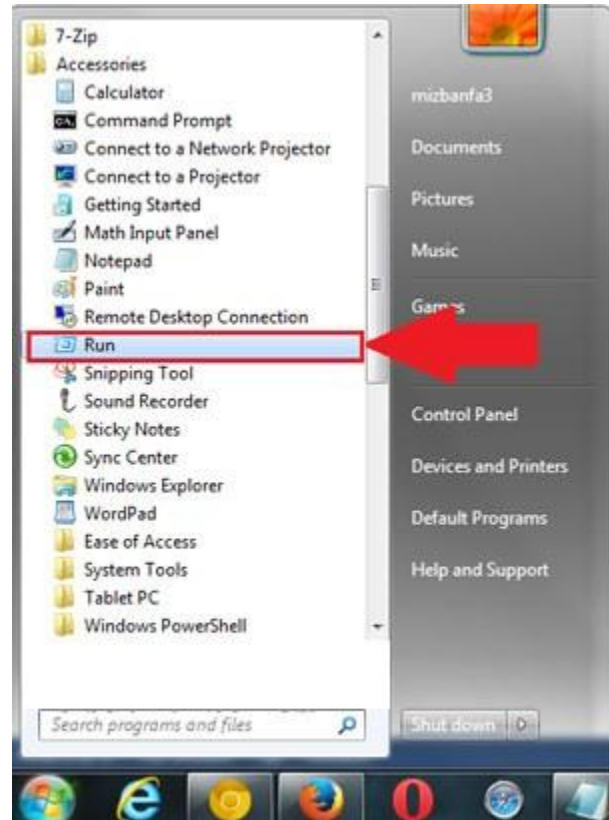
7-Zip
Accessories
Calculator
Command Prompt
Connect to a Network Projector
Connect to a Projector
Getting Started
Math Input Panel
Notepad
Paint
Remote Desktop Connection
Run
Snipping Tool
Sound Recorder
Sticky Notes
Sync Center
Windows Explorer
WordPad
Ease of Access
System Tools
Tablet PC
Windows PowerShell

Search programs and files

mizbanfa3
Documents
Pictures
Music
Games
Control Panel
Devices and Printers
Default Programs
Help and Support

Shut down